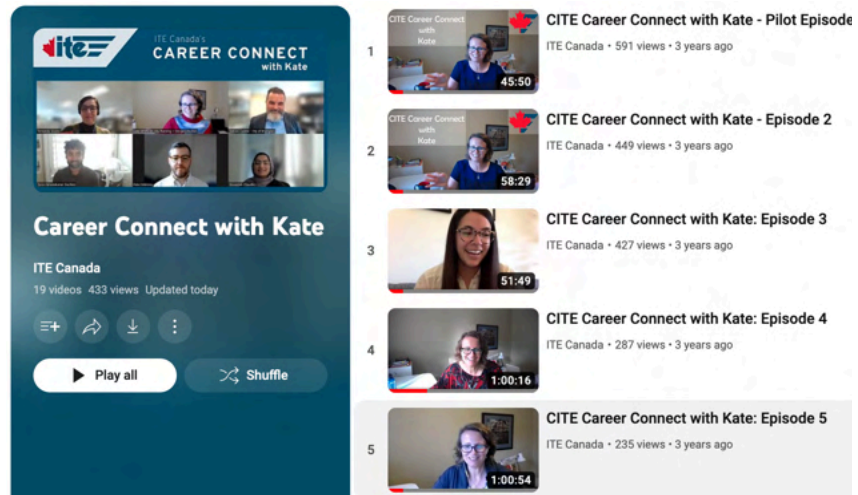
ite

ITE Canada's
CAREER CONNECT
with Kate

Career Connect with Kate

ITE Canada
19 videos 433 views Updated today

Play all
Shuffle

1
CITE Career Connect with Kate
45:50
CITE Career Connect with Kate - Pilot Episod
ITE Canada • 591 views • 3 years ago

2
CITE Career Connect with Kate
58:29
CITE Career Connect with Kate - Episode 2
ITE Canada • 449 views • 3 years ago

3
51:49
CITE Career Connect with Kate: Episode 3
ITE Canada • 427 views • 3 years ago

4
1:00:16
CITE Career Connect with Kate: Episode 4
ITE Canada • 287 views • 3 years ago

5
1:00:54
CITE Career Connect with Kate: Episode 5
ITE Canada • 235 views • 3 years ago